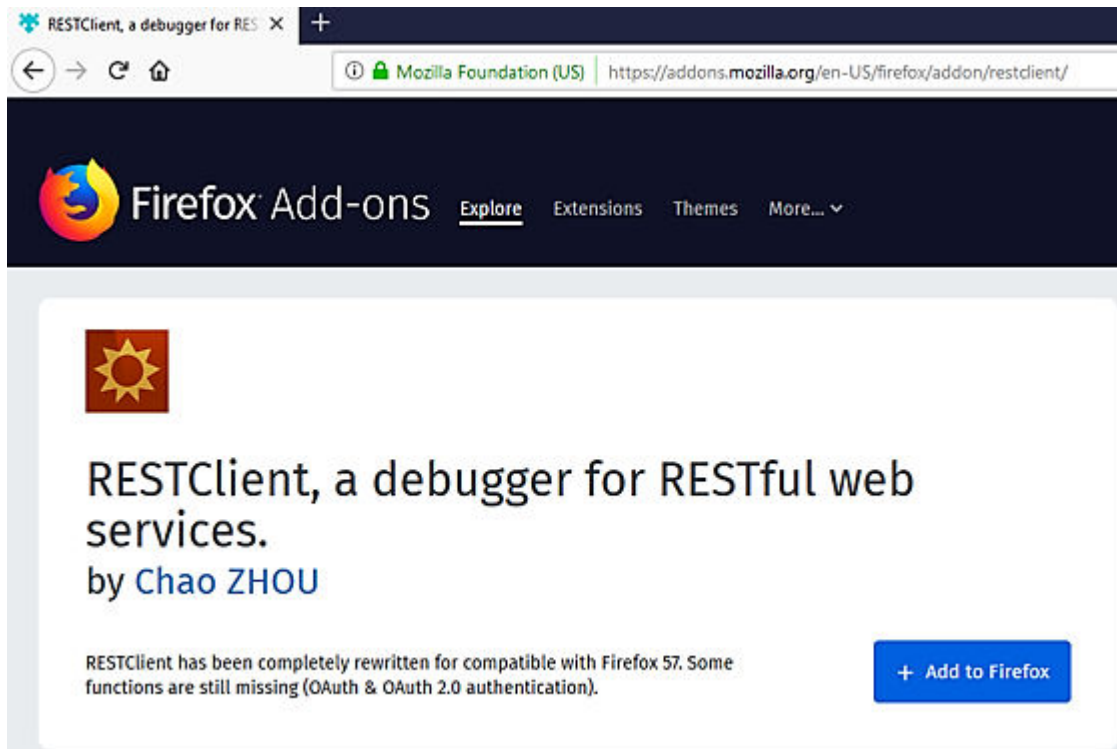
RESTClient, a debugger for RES ×
+
Mozilla Foundation (US) https://addons.mozilla.org/en-US/firefox/addon/restclient/

Firefox Add-ons Explore Extensions Themes More...

RESTClient, a debugger for RESTful web services.
by Chao ZHOU

RESTClient has been completely rewritten for compatible with Firefox 57. Some functions are still missing (OAuth & OAuth 2.0 authentication).

+ Add to Firefox